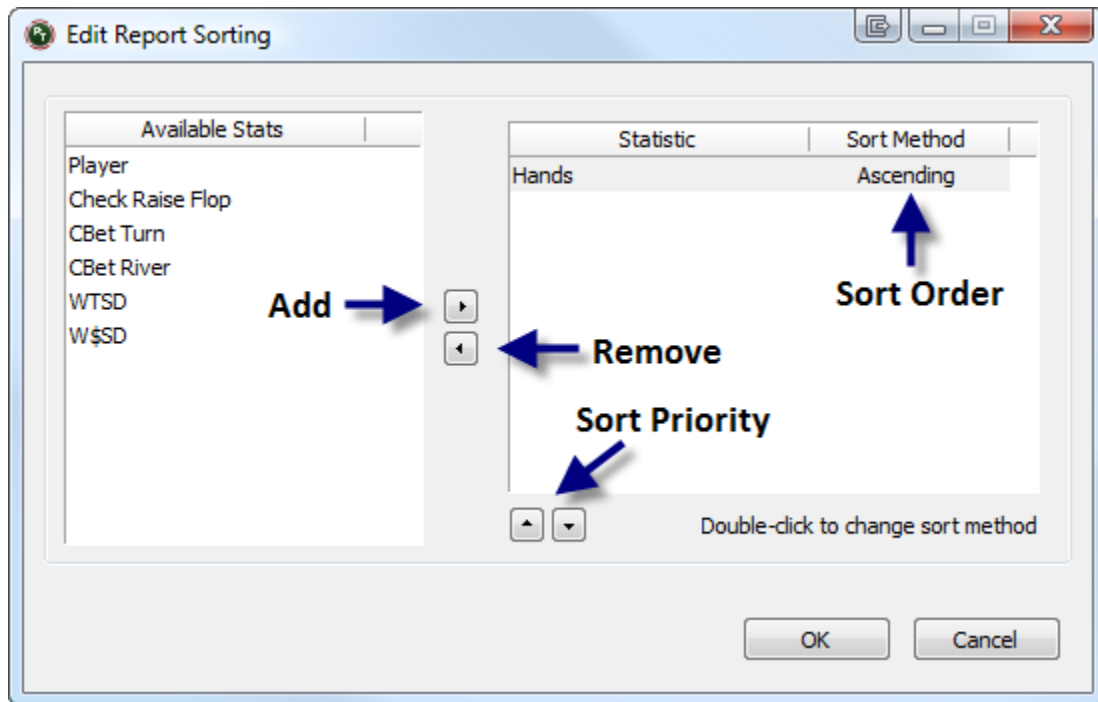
Edit Report Sorting

Available Stats
Player
Check Raise Flop
CBet Turn
CBet River
WTSD
W$SD

Add

Remove

| Statistic | Sort Method |
|---|---|
| Hands | Ascending |

Sort Order

Sort Priority

Double-click to change sort method

OK

Cancel